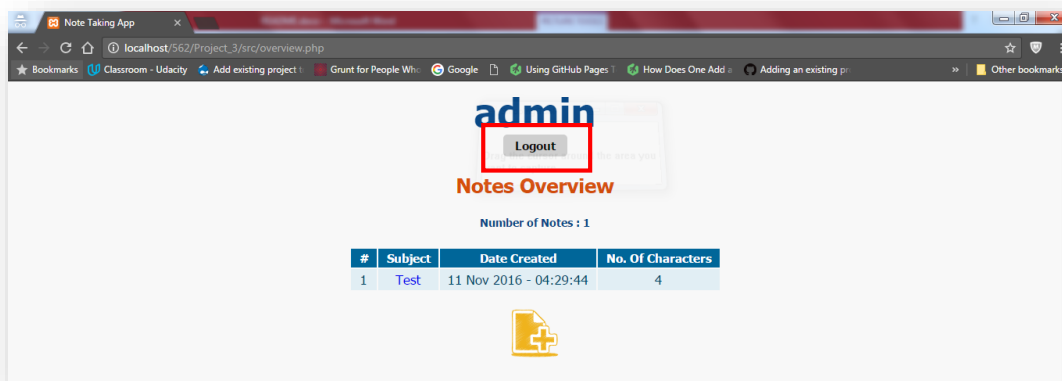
Note Taking App ×

localhost/562/Project_3/src/overview.php

Bookmarks Classroom - Udacity Add existing project t Grunt for People Who Google Using GitHub Pages T How Does One Add a Adding an existing pr » Other bookmarks

admin

Logout

Notes Overview

Number of Notes : 1

| # | Subject | Date Created | No. Of Characters |
|---|---|---|---|
| 1 | Test | 11 Nov 2016 - 04:29:44 | 4 |